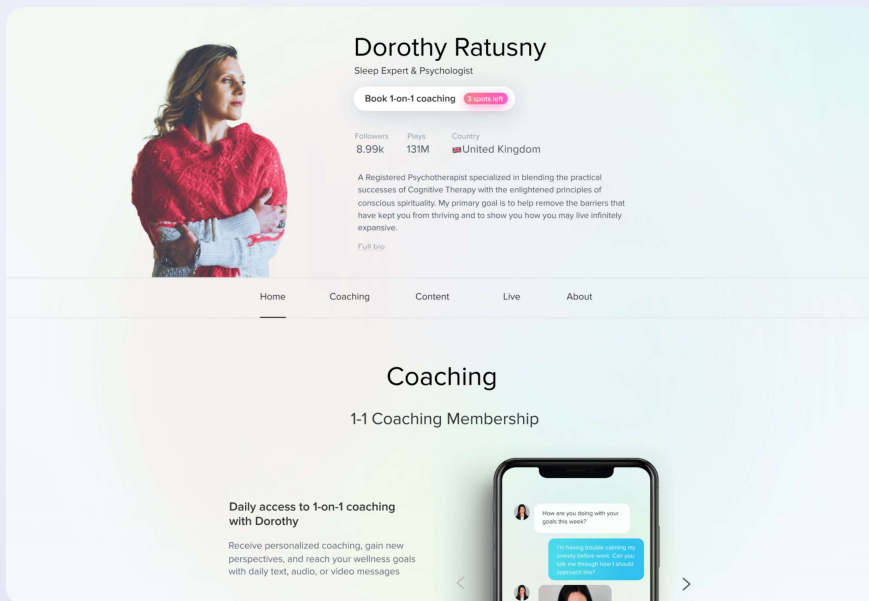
Dorothy Ratusny
Sleep Expert & Psychologist

Book 1-on-1 coaching 3 spots left

Followers
8.99k
Plays
131M
Country
United Kingdom

A Registered Psychotherapist specialized in blending the practical successes of Cognitive Therapy with the enlightened principles of conscious spirituality. My primary goal is to help remove the barriers that have kept you from thriving and to show you how you may live infinitely expansive.

Full bio

Home Coaching Content Live About

Coaching

1-1 Coaching Membership

Daily access to 1-on-1 coaching with Dorothy

Receive personalized coaching, gain new perspectives, and reach your wellness goals with daily text, audio, or video messages

How are you doing with your goals this week?

I'm having trouble calming my anxiety before work. Can you talk me through how I should approach this?